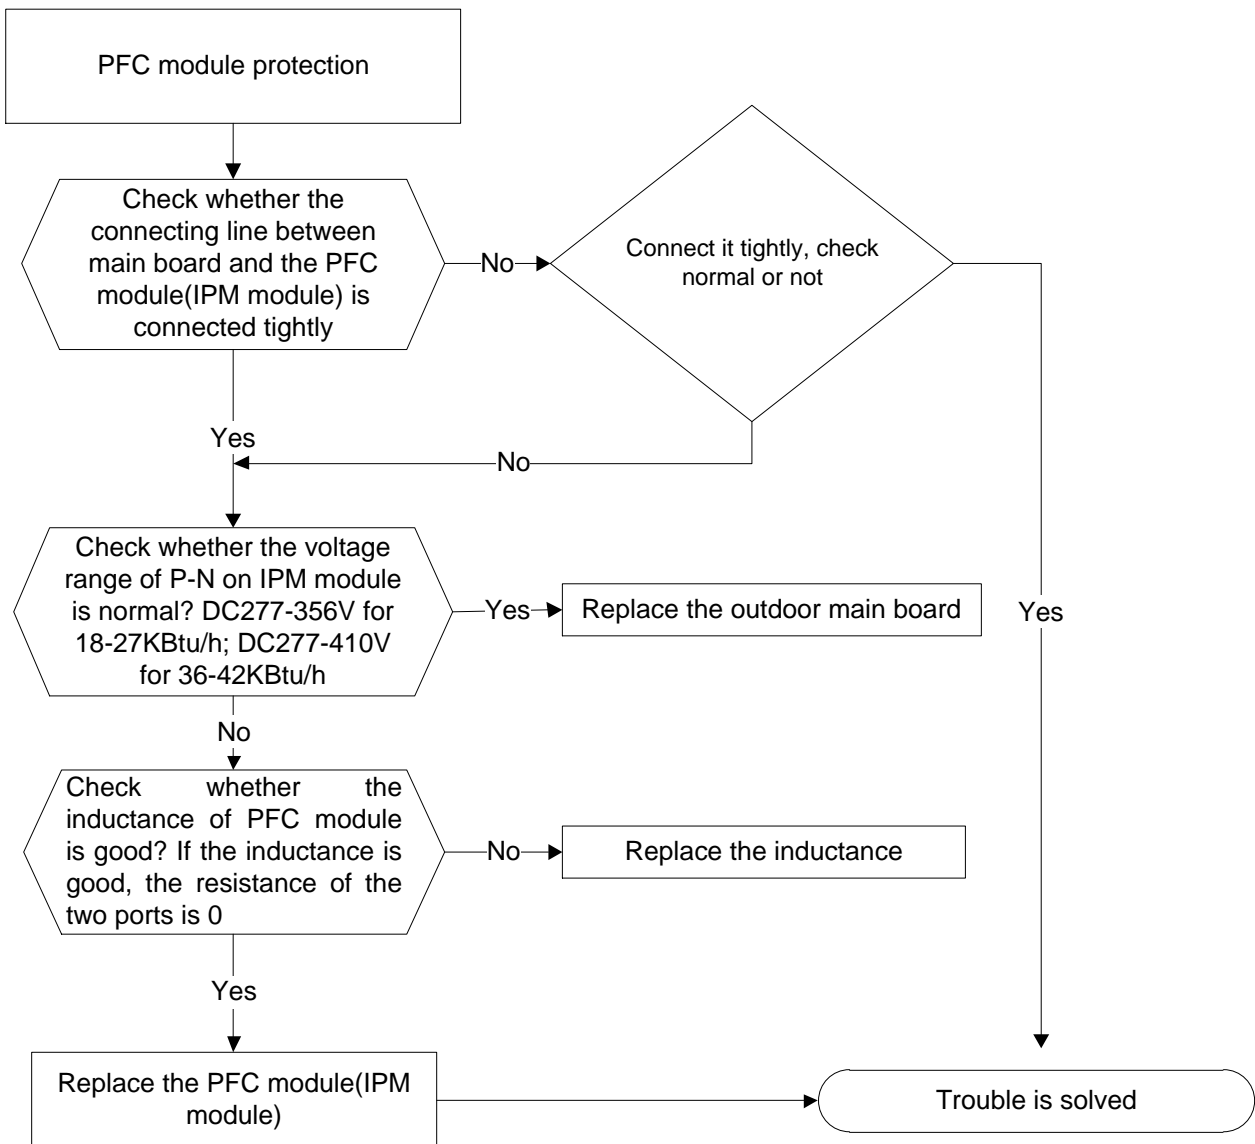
PFC module protection

Check whether the connecting line between main board and the PFC module(IPM module) is connected tightly

No

Connect it tightly, check normal or not

Yes

No

Check whether the voltage range of P-N on IPM module is normal? DC277-356V for 18-27KBtu/h; DC277-410V for 36-42KBtu/h

Yes

Replace the outdoor main board

Yes

No

Check whether the inductance of PFC module is good? If the inductance is good, the resistance of the two ports is 0

No

Replace the inductance

Yes

Replace the PFC module(IPM module)

Trouble is solved